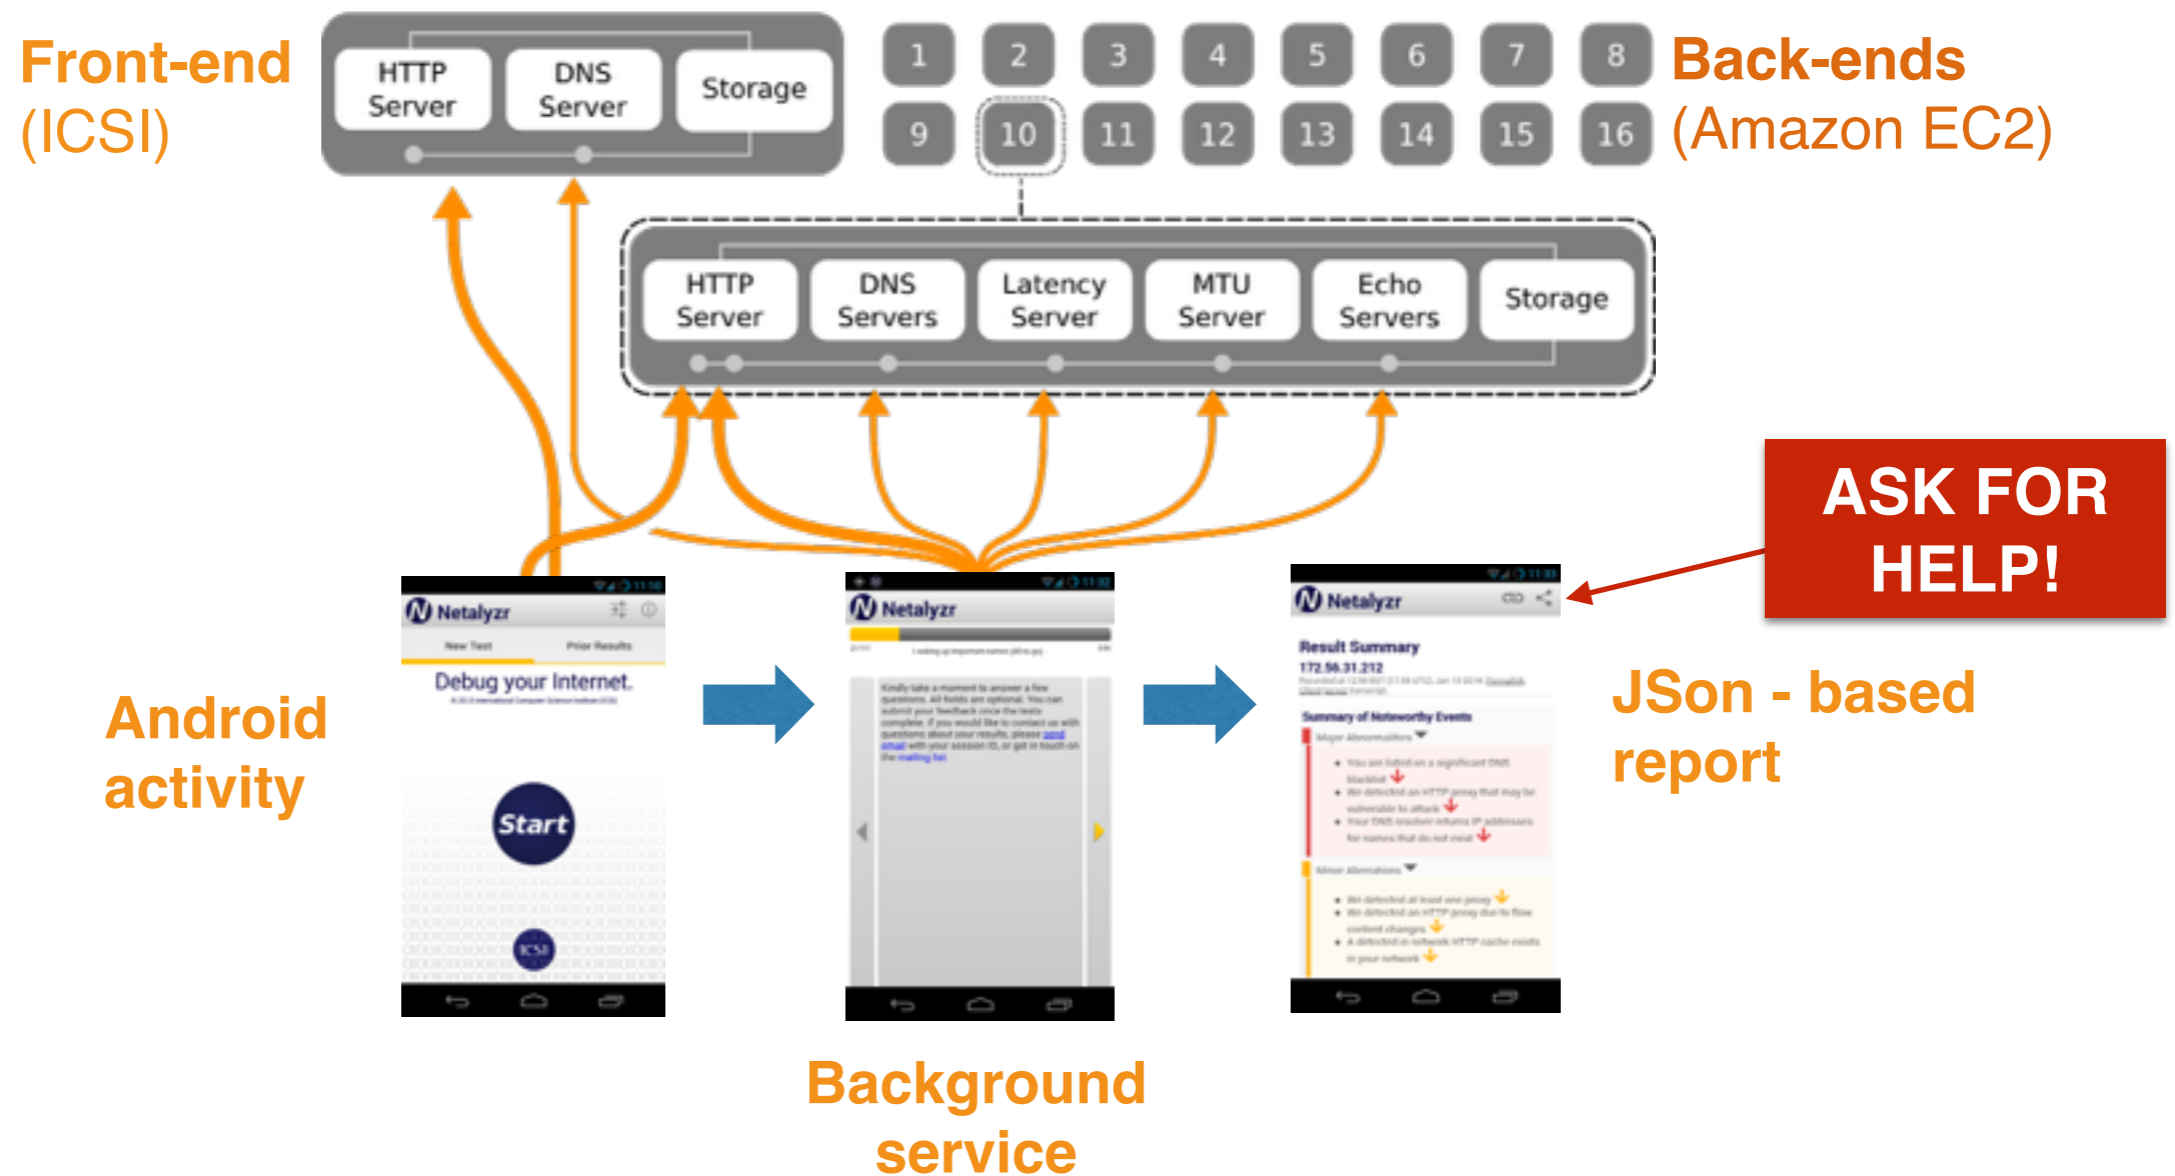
Front-end (ICSI)

HTTP Server

DNS Server

Storage

1 2 3 4 5 6 7 8

9 10 11 12 13 14 15 16

Back-ends (Amazon EC2)

HTTP Server

DNS Servers

Latency Server

MTU Server

Echo Servers

Storage

ASK FOR HELP!

Netalyzr

New Test

Prior Results

Debug your Internet.

Start

ICSI

Android activity

Netalyzr

Kindly take a moment to answer a few questions. All fields are optional. You can submit your feedback once the tests complete. If you would like to contact us with questions about your results, please send email with your session ID, or get in touch on the mailing list.

Background service

Netalyzr

Result Summary

172.56.31.212

Summary of Noteworthy Events

Major Abnormalities

Minor Aberrations

JSon - based report